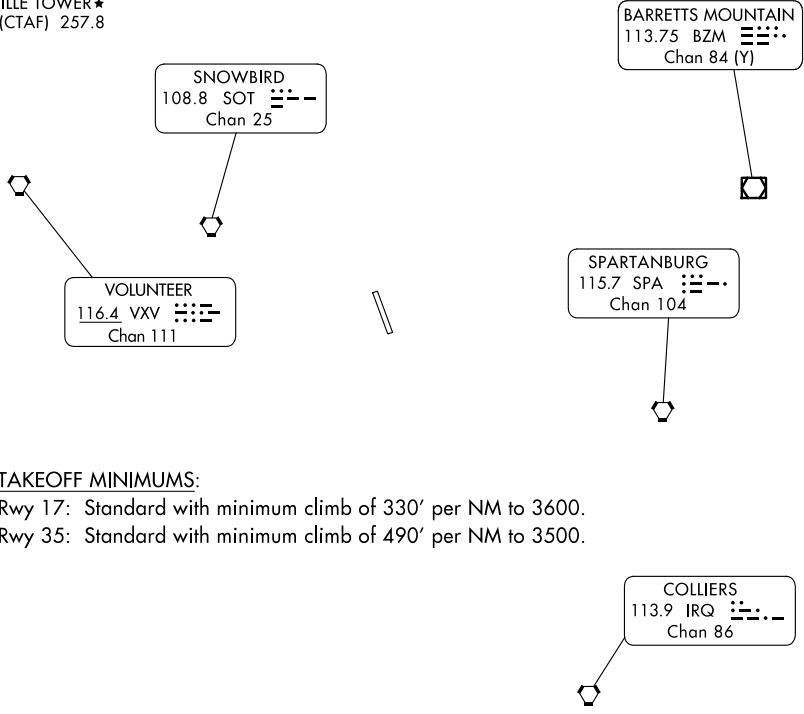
ILLE TOWER★
(CTAF) 257.8

BARRETTS MOUNTAIN
113.75 BZM
Chan 84 (Y)

SNOWBIRD
108.8 SOT
Chan 25

VOLUNTEER
116.4 VXV
Chan 111

SPARTANBURG
115.7 SPA
Chan 104

TAKEOFF MINIMUMS:
Rwy 17: Standard with minimum climb of 330′ per NM to 3600.
Rwy 35: Standard with minimum climb of 490′ per NM to 3500.

COLLIERS
113.9 IRQ
Chan 86